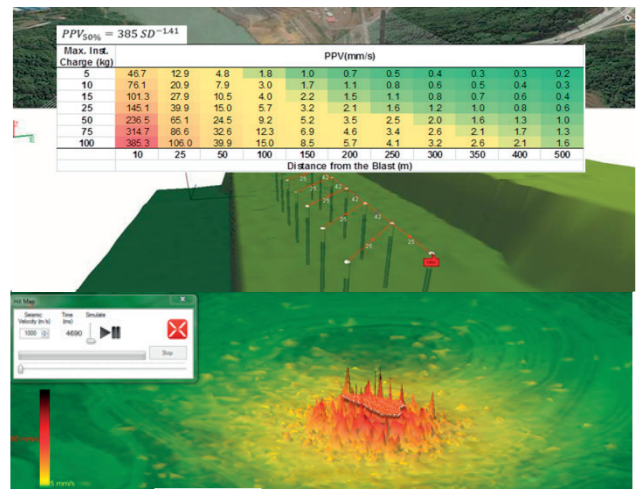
$PPV_{50\%} = 385\ SD^{-141}$

| Max. Inst. Charge (kg) | PPV(mm/s) | | | | | | | | | | |
|---|---|---|---|---|---|---|---|---|---|---|---|
| 5 | 46.7 | 12.9 | 4.8 | 1.8 | 1.0 | 0.7 | 0.5 | 0.4 | 0.3 | 0.3 | 0.2 |
| 10 | 76.1 | 20.9 | 7.9 | 3.0 | 1.7 | 1.1 | 0.8 | 0.6 | 0.5 | 0.4 | 0.3 |
| 15 | 101.3 | 27.9 | 10.5 | 4.0 | 2.2 | 1.5 | 1.1 | 0.8 | 0.7 | 0.6 | 0.4 |
| 25 | 145.1 | 39.9 | 15.0 | 5.7 | 3.2 | 2.1 | 1.6 | 1.2 | 1.0 | 0.8 | 0.6 |
| 50 | 236.5 | 65.1 | 24.5 | 9.2 | 5.2 | 3.5 | 2.5 | 2.0 | 1.6 | 1.3 | 1.0 |
| 75 | 314.7 | 86.6 | 32.6 | 12.3 | 6.9 | 4.6 | 3.4 | 2.6 | 2.1 | 1.7 | 1.3 |
| 100 | 385.3 | 106.0 | 39.9 | 15.0 | 8.5 | 5.7 | 4.1 | 3.2 | 2.6 | 2.1 | 1.6 |
| | 10 | 25 | 50 | 100 | 150 | 200 | 250 | 300 | 350 | 400 | 500 |
| | Distance from the Blast (m) | | | | | | | | | | |

25 42 25 42 25 42 25 42 25 42 25

Hit Map
Seismic Velocity (m/s)
1000
Time (ms)
4690
Simulate
Stop
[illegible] mm/s